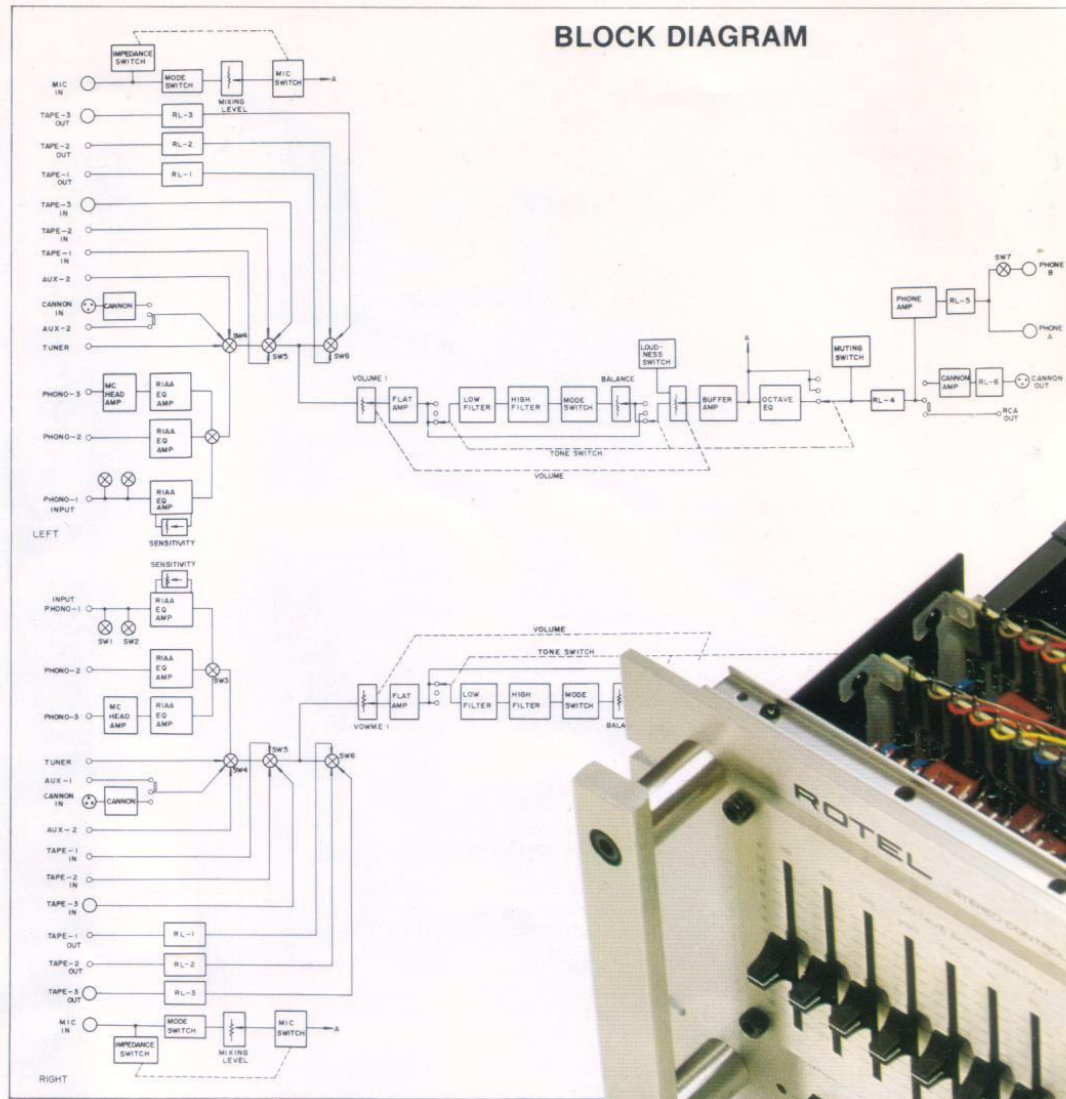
BLOCK DIAGRAM

IMPEDANCE SWITCH
MIC IN
MODE SWITCH
MIXING LEVEL
MIC SWITCH
A
TAPE-3 OUT
RL-3
TAPE-2 OUT
RL-2
TAPE-1 OUT
RL-1
TAPE-3 IN
TAPE-2 IN
TAPE-1 IN
AUX-2
CANNON IN
CANNON
AUX-2
TUNER
SW4
SW5
SW6
PHONO-3
MC HEAD AMP
RIAA EQ AMP
PHONO-2
RIAA EQ AMP
PHONO-1 INPUT
RIAA EQ AMP
SENSITIVITY
LEFT
VOLUME I
FLAT AMP
LOW FILTER
HIGH FILTER
MODE SWITCH
BALANCE
LOUD-NESS SWITCH
A
BUFFER AMP
OCTAVE EQ
MUTING SWITCH
RL-4
PHONE AMP
RL-5
SW7
PHONE B
PHONE A
CANNON AMP
RL-6
CANNON OUT
RCA OUT
TONE SWITCH
VOLUME

SENSITIVITY
INPUT PHONO-1
RIAA EQ AMP
SW1
SW2
PHONO-2
RIAA EQ AMP
SW3
PHONO-3
MC HEAD AMP
RIAA EQ AMP
VOLUME
TONE SWITCH
VOWME I
FLAT AMP
LOW FILTER
HIGH FILTER
MODE SWITCH
BALA
TUNER
AUX-1
CANNON IN
CANNON
SW4
SW5
SW6
AUX-2
TAPE-1 IN
TAPE-2 IN
TAPE-3 IN
TAPE-1 OUT
RL-1
TAPE-2 OUT
RL-2
TAPE-3 OUT
RL-3
MIC IN
MODE SWITCH
MIXING LEVEL
MIC SWITCH
A
IMPEDANCE SWITCH
RIGHT

ROTEL
STEREO CONTROL
OCTAVE EQUALIZER